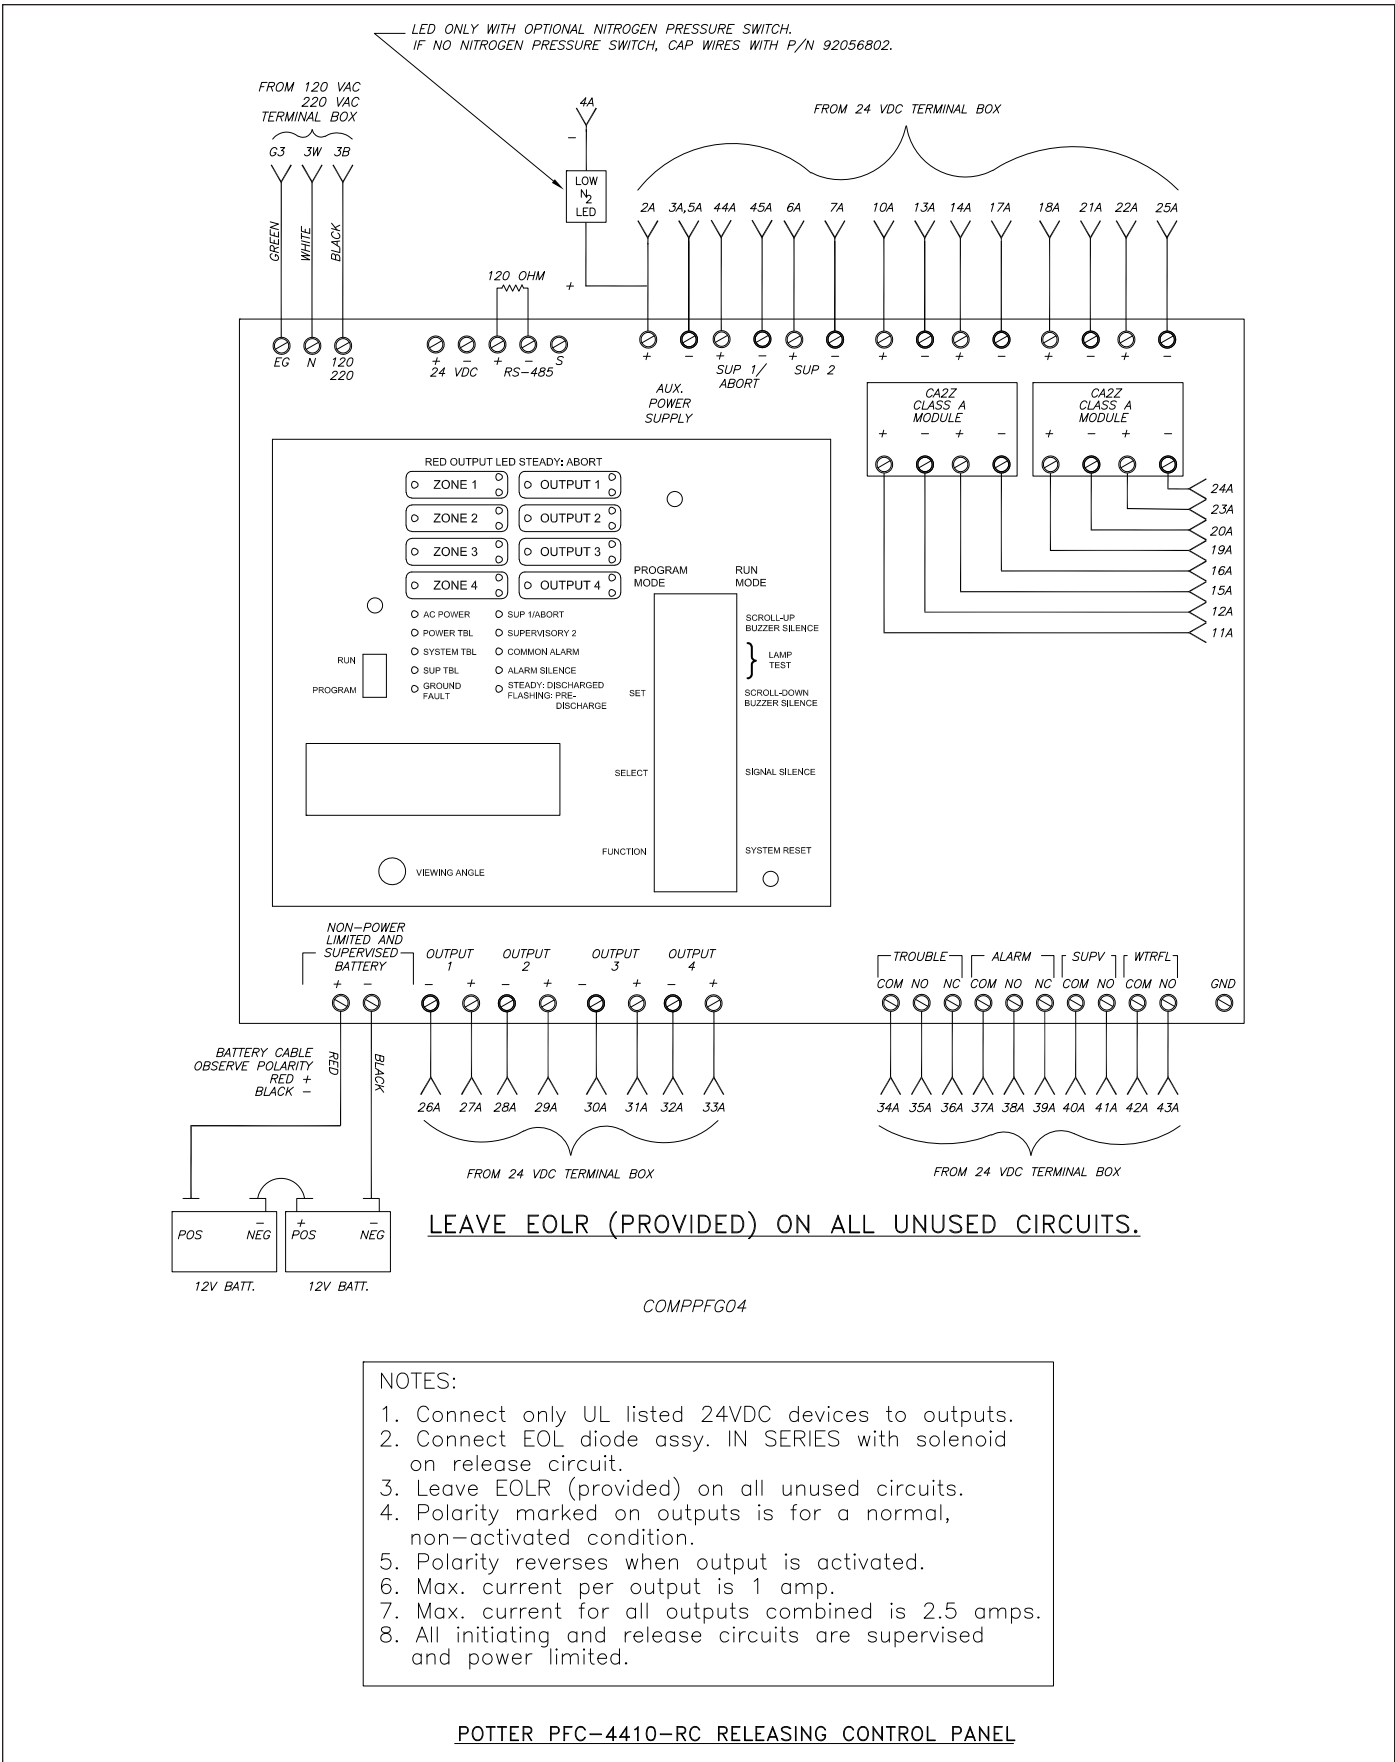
LED ONLY WITH OPTIONAL NITROGEN PRESSURE SWITCH.
IF NO NITROGEN PRESSURE SWITCH, CAP WIRES WITH P/N 92056802.

FROM 120 VAC 220 VAC TERMINAL BOX

G3 3W 3B

GREEN WHITE BLACK

4A

−

LOW $N_2$ LED

FROM 24 VDC TERMINAL BOX

2A 3A,5A 44A 45A 6A 7A 10A 13A 14A 17A 18A 21A 22A 25A

120 OHM

+

EG N 120 220

+ − 24 VDC

+ − S RS−485

+ − + − + − + − + − + − + −

AUX. POWER SUPPLY

SUP 1/ ABORT

SUP 2

CA2Z CLASS A MODULE

+ − + −

CA2Z CLASS A MODULE

+ − + −

24A 23A 20A 19A 16A 15A 12A 11A

RED OUTPUT LED STEADY: ABORT

ZONE 1 OUTPUT 1
ZONE 2 OUTPUT 2
ZONE 3 OUTPUT 3
ZONE 4 OUTPUT 4

PROGRAM MODE

RUN MODE

AC POWER
POWER TBL
SYSTEM TBL
SUP TBL
GROUND FAULT

SUP 1/ABORT
SUPERVISORY 2
COMMON ALARM
ALARM SILENCE
STEADY: DISCHARGED FLASHING: PRE-DISCHARGE

RUN
PROGRAM

SCROLL-UP BUZZER SILENCE

LAMP TEST

SET

SCROLL-DOWN BUZZER SILENCE

SELECT

SIGNAL SILENCE

FUNCTION

SYSTEM RESET

VIEWING ANGLE

NON−POWER LIMITED AND SUPERVISED BATTERY

+ −

OUTPUT 1
− +

OUTPUT 2
− +

OUTPUT 3
− +

OUTPUT 4
− +

TROUBLE
COM NO NC

ALARM
COM NO NC

SUPV
COM NO

WTRFL
COM NO

GND

BATTERY CABLE OBSERVE POLARITY RED + BLACK −

RED BLACK

26A 27A 28A 29A 30A 31A 32A 33A

FROM 24 VDC TERMINAL BOX

34A 35A 36A 37A 38A 39A 40A 41A 42A 43A

FROM 24 VDC TERMINAL BOX

POS − NEG

+ POS − NEG

12V BATT. 12V BATT.

LEAVE EOLR (PROVIDED) ON ALL UNUSED CIRCUITS.

COMPPFG04

NOTES:
1. Connect only UL listed 24VDC devices to outputs.
2. Connect EOL diode assy. IN SERIES with solenoid on release circuit.
3. Leave EOLR (provided) on all unused circuits.
4. Polarity marked on outputs is for a normal, non−activated condition.
5. Polarity reverses when output is activated.
6. Max. current per output is 1 amp.
7. Max. current for all outputs combined is 2.5 amps.
8. All initiating and release circuits are supervised and power limited.

POTTER PFC−4410−RC RELEASING CONTROL PANEL